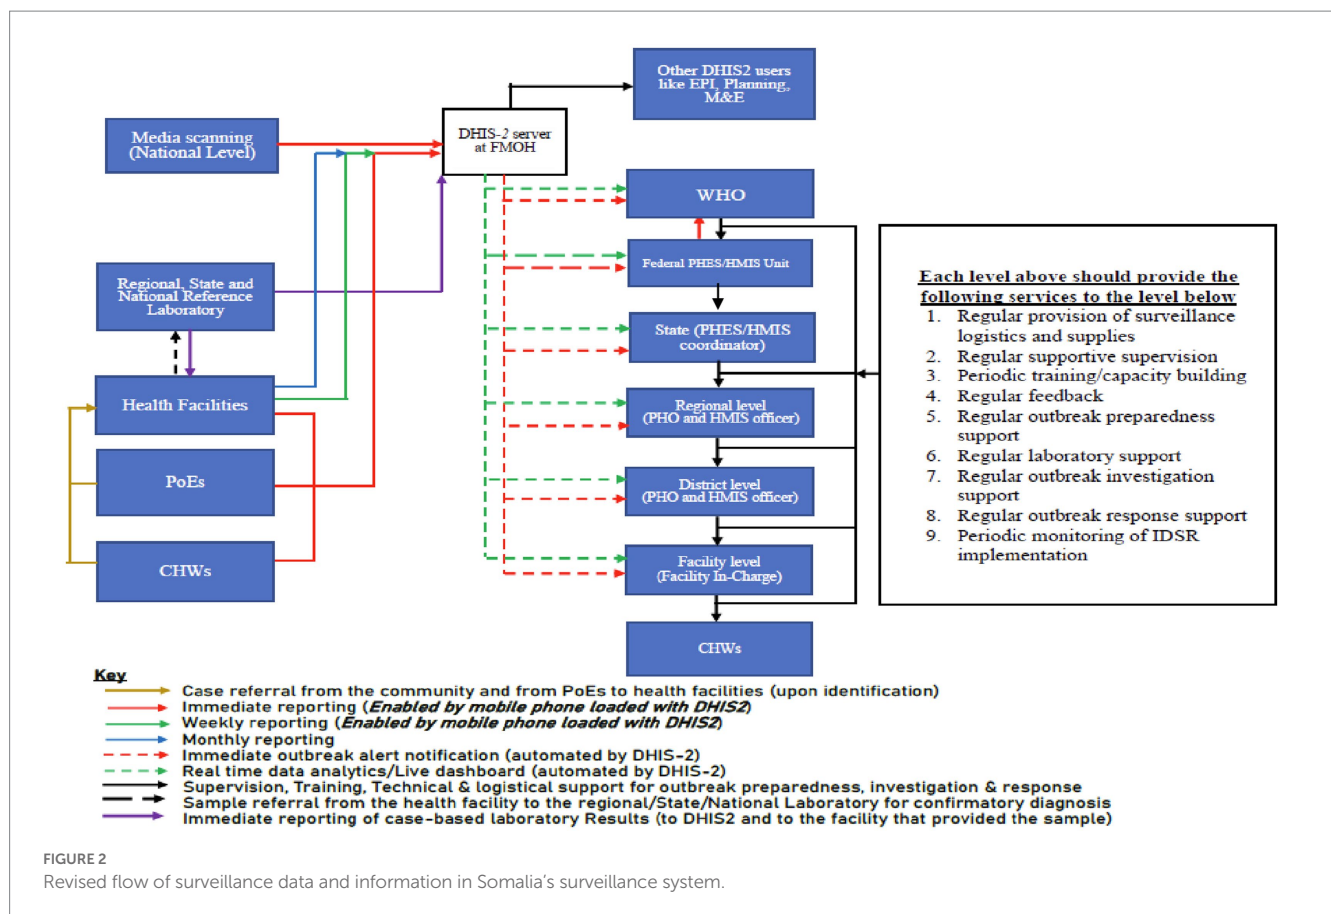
Other DHIS2 users like EPI, Planning, M&E

Media scanning (National Level)

DHIS-2 server at FMOH

WHO

Federal PHES/HMIS Unit

State (PHES/HMIS coordinator)

Regional level (PHO and HMIS officer)

District level (PHO and HMIS officer)

Facility level (Facility In-Charge)

CHWs

Regional, State and National Reference Laboratory

Health Facilities

PoEs

CHWs

Each level above should provide the following services to the level below
1. Regular provision of surveillance logistics and supplies
2. Regular supportive supervision
3. Periodic training/capacity building
4. Regular feedback
5. Regular outbreak preparedness support
6. Regular laboratory support
7. Regular outbreak investigation support
8. Regular outbreak response support
9. Periodic monitoring of IDSR implementation

Key
Case referral from the community and from PoEs to health facilities (upon identification)
Immediate reporting (*Enabled by mobile phone loaded with DHIS2*)
Weekly reporting (*Enabled by mobile phone loaded with DHIS2*)
Monthly reporting
Immediate outbreak alert notification (automated by DHIS-2)
Real time data analytics/Live dashboard (automated by DHIS-2)
Supervision, Training, Technical & logistical support for outbreak preparedness, investigation & response
Sample referral from the health facility to the regional/State/National Laboratory for confirmatory diagnosis
Immediate reporting of case-based laboratory Results (to DHIS2 and to the facility that provided the sample)

FIGURE 2
Revised flow of surveillance data and information in Somalia's surveillance system.